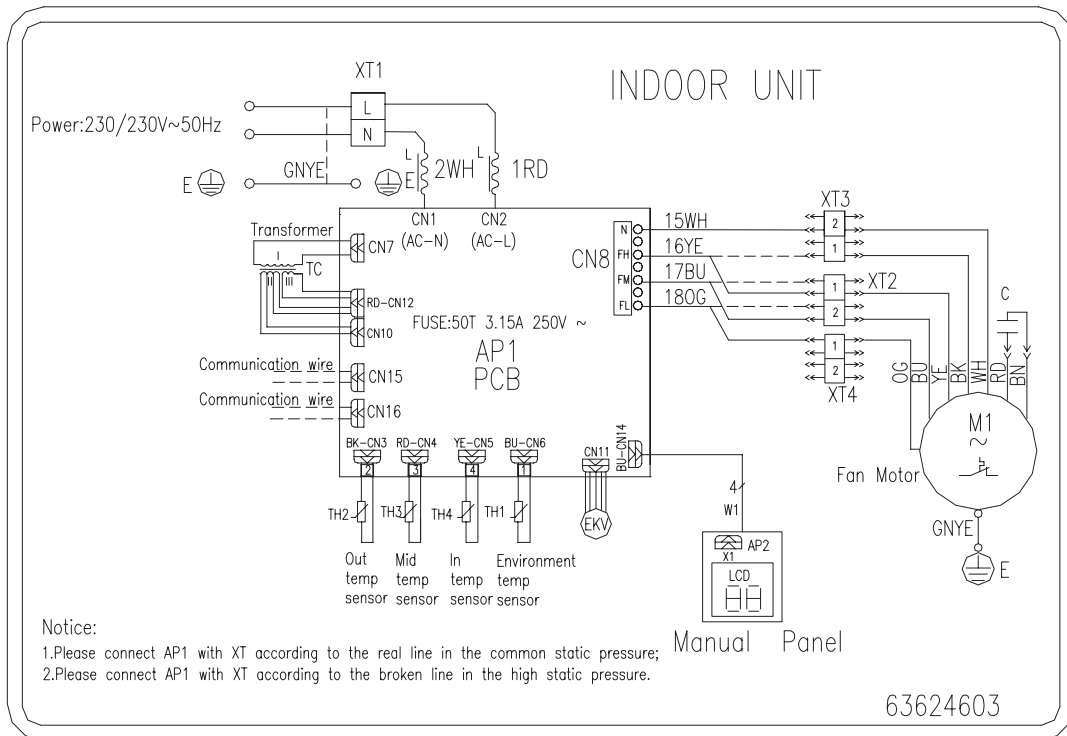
INDOOR UNIT

XT1
L
N
Power:230/230V~50Hz
GNYE
E
E
L
2WH
L
1RD
CN1
(AC-N)
CN2
(AC-L)
Transformer
CN7
I
TC
II
III
RD-CN12
CN10
FUSE:50T 3.15A 250V ~
AP1
PCB
CN8
N
FH
FM
FL
15WH
16YE
17BU
18OG
XT3
2
1
1
XT2
2
1
2
XT4
C
OG
BU
YE
BK
WH
RD
BN
M1
~
Fan Motor
GNYE
E
Communication wire
CN15
Communication wire
CN16
BK-CN3
RD-CN4
YE-CN5
BU-CN6
2
3
4
1
CN11
BU-CN14
EKV
TH2
TH3
TH4
TH1
Out temp sensor
Mid temp sensor
In temp sensor
Environment temp sensor
4
W1
AP2
X1
LCD
Manual Panel

Notice:
1.Please connect AP1 with XT according to the real line in the common static pressure;
2.Please connect AP1 with XT according to the broken line in the high static pressure.

63624603